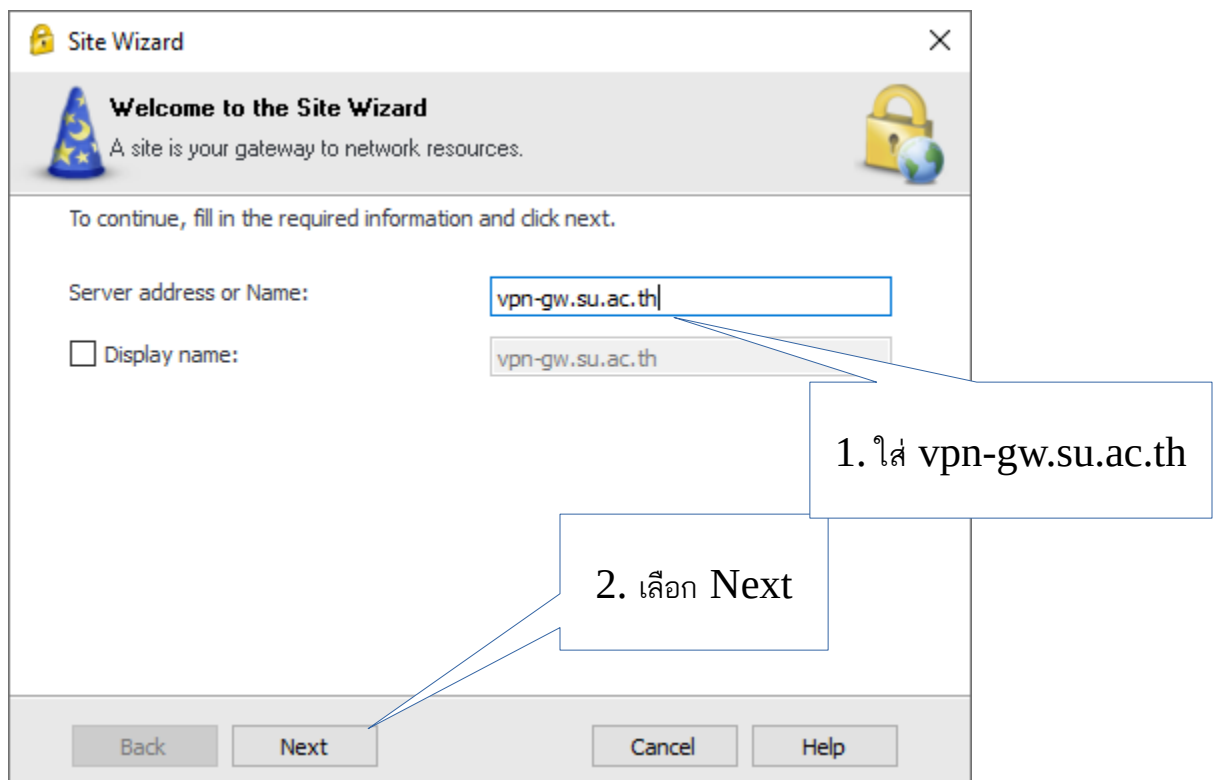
Site Wizard

Welcome to the Site Wizard

A site is your gateway to network resources.

To continue, fill in the required information and click next.

Server address or Name: vpn-gw.su.ac.th

Display name: vpn-gw.su.ac.th

1. ใส่ vpn-gw.su.ac.th

2. เลือก Next

Back Next Cancel Help